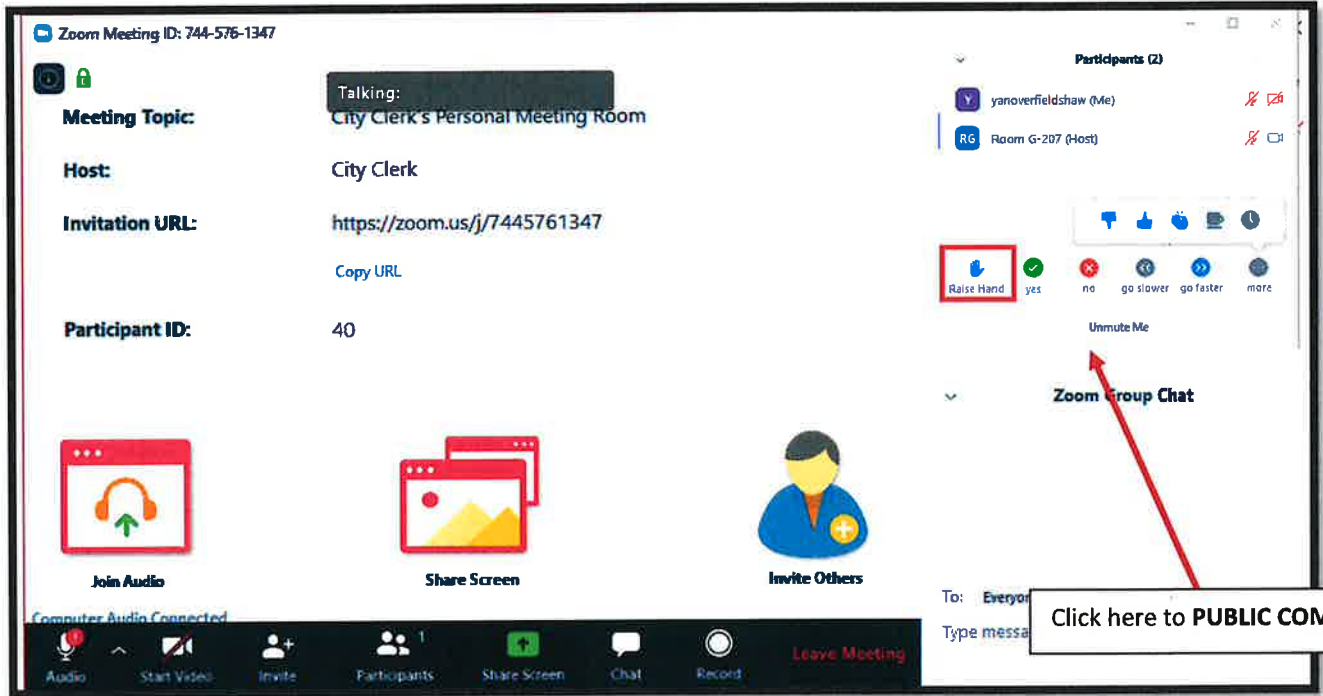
Zoom Meeting ID: 744-576-1347

Talking:

Meeting Topic: City Clerk's Personal Meeting Room

Host: City Clerk

Invitation URL: https://zoom.us/j/7445761347

Copy URL

Participant ID: 40

Join Audio

Share Screen

Invite Others

Computer Audio Connected

Audio
Start Video
Invite
Participants 1
Share Screen
Chat
Record
Leave Meeting

Participants (2)

Y yanoverfieldshaw (Me)

RG Room G-207 (Host)

Raise Hand
yes
no
go slower
go faster
more

Unmute Me

Zoom Group Chat

To: Everyor

Type messa

Click here to PUBLIC COM